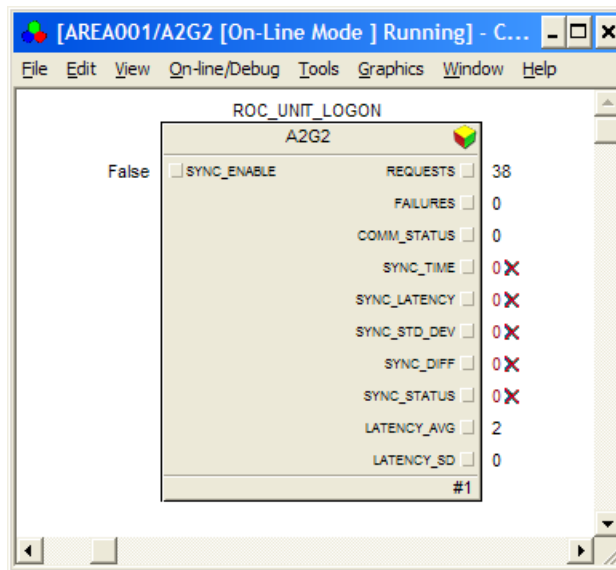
[AREA001/A2G2 [On-Line Mode ] Running] - C...

File Edit View On-line/Debug Tools Graphics Window Help

ROC_UNIT_LOGON

A2G2

False SYNC_ENABLE

REQUESTS 38

FAILURES 0

COMM_STATUS 0

SYNC_TIME 0

SYNC_LATENCY 0

SYNC_STD_DEV 0

SYNC_DIFF 0

SYNC_STATUS 0

LATENCY_AVG 2

LATENCY_SD 0

#1